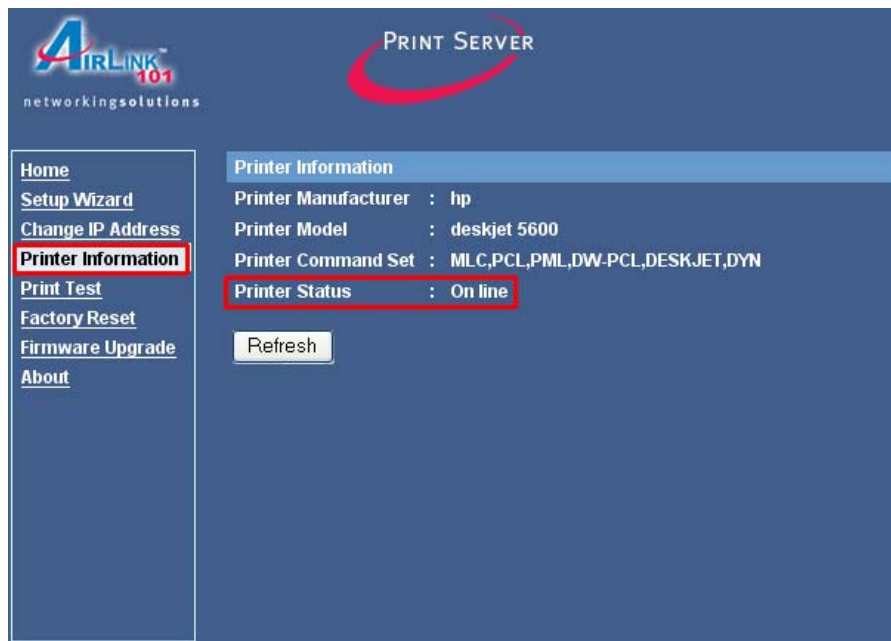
AirLink 101
networkingsolutions

PRINT SERVER

Home
Setup Wizard
Change IP Address
Printer Information
Print Test
Factory Reset
Firmware Upgrade
About

Printer Information

| | | |
|---|---|---|
| Printer Manufacturer | : | hp |
| Printer Model | : | deskjet 5600 |
| Printer Command Set | : | MLC,PCL,PML,DW-PCL,DESKJET,DYN |
| Printer Status | : | On line |

Refresh